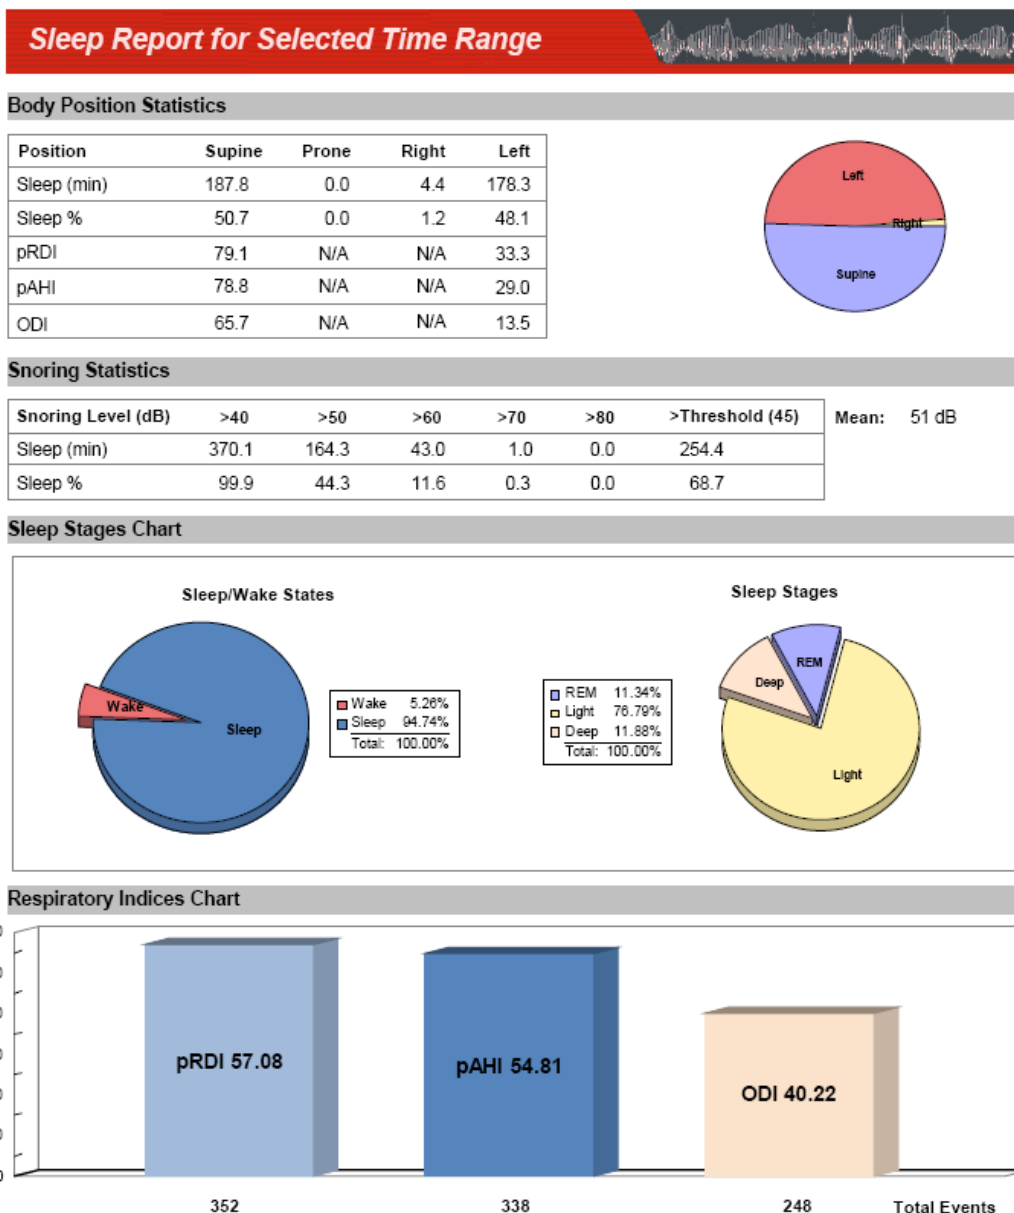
Sleep Report for Selected Time Range

Body Position Statistics

| Position | Supine | Prone | Right | Left |
|---|---|---|---|---|
| Sleep (min) | 187.8 | 0.0 | 4.4 | 178.3 |
| Sleep % | 50.7 | 0.0 | 1.2 | 48.1 |
| pRDI | 79.1 | N/A | N/A | 33.3 |
| pAHI | 78.8 | N/A | N/A | 29.0 |
| ODI | 65.7 | N/A | N/A | 13.5 |

Left
Right
Supine

Snoring Statistics

| Snoring Level (dB) | >40 | >50 | >60 | >70 | >80 | >Threshold (45) |
|---|---|---|---|---|---|---|
| Sleep (min) | 370.1 | 164.3 | 43.0 | 1.0 | 0.0 | 254.4 |
| Sleep % | 99.9 | 44.3 | 11.6 | 0.3 | 0.0 | 68.7 |

Mean: 51 dB

Sleep Stages Chart

Sleep/Wake States

Wake
Sleep

Wake 5.26%
Sleep 94.74%
Total: 100.00%

Sleep Stages

REM 11.34%
Light 76.79%
Deep 11.88%
Total: 100.00%

REM
Deep
Light

Respiratory Indices Chart

pRDI 57.08
pAHI 54.81
ODI 40.22

352 338 248 Total Events